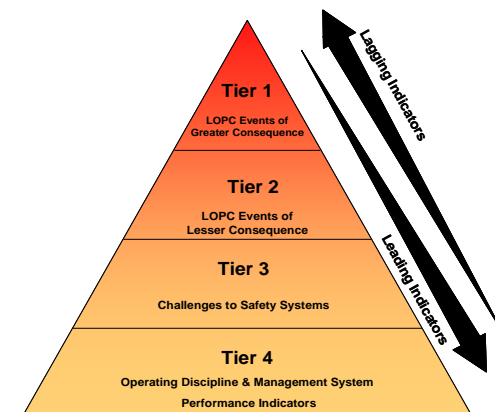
Tier 1
LOPC Events of Greater Consequence

Tier 2
LOPC Events of Lesser Consequence

Tier 3
Challenges to Safety Systems

Tier 4
Operating Discipline & Management System Performance Indicators

Lagging Indicators

Leading Indicators